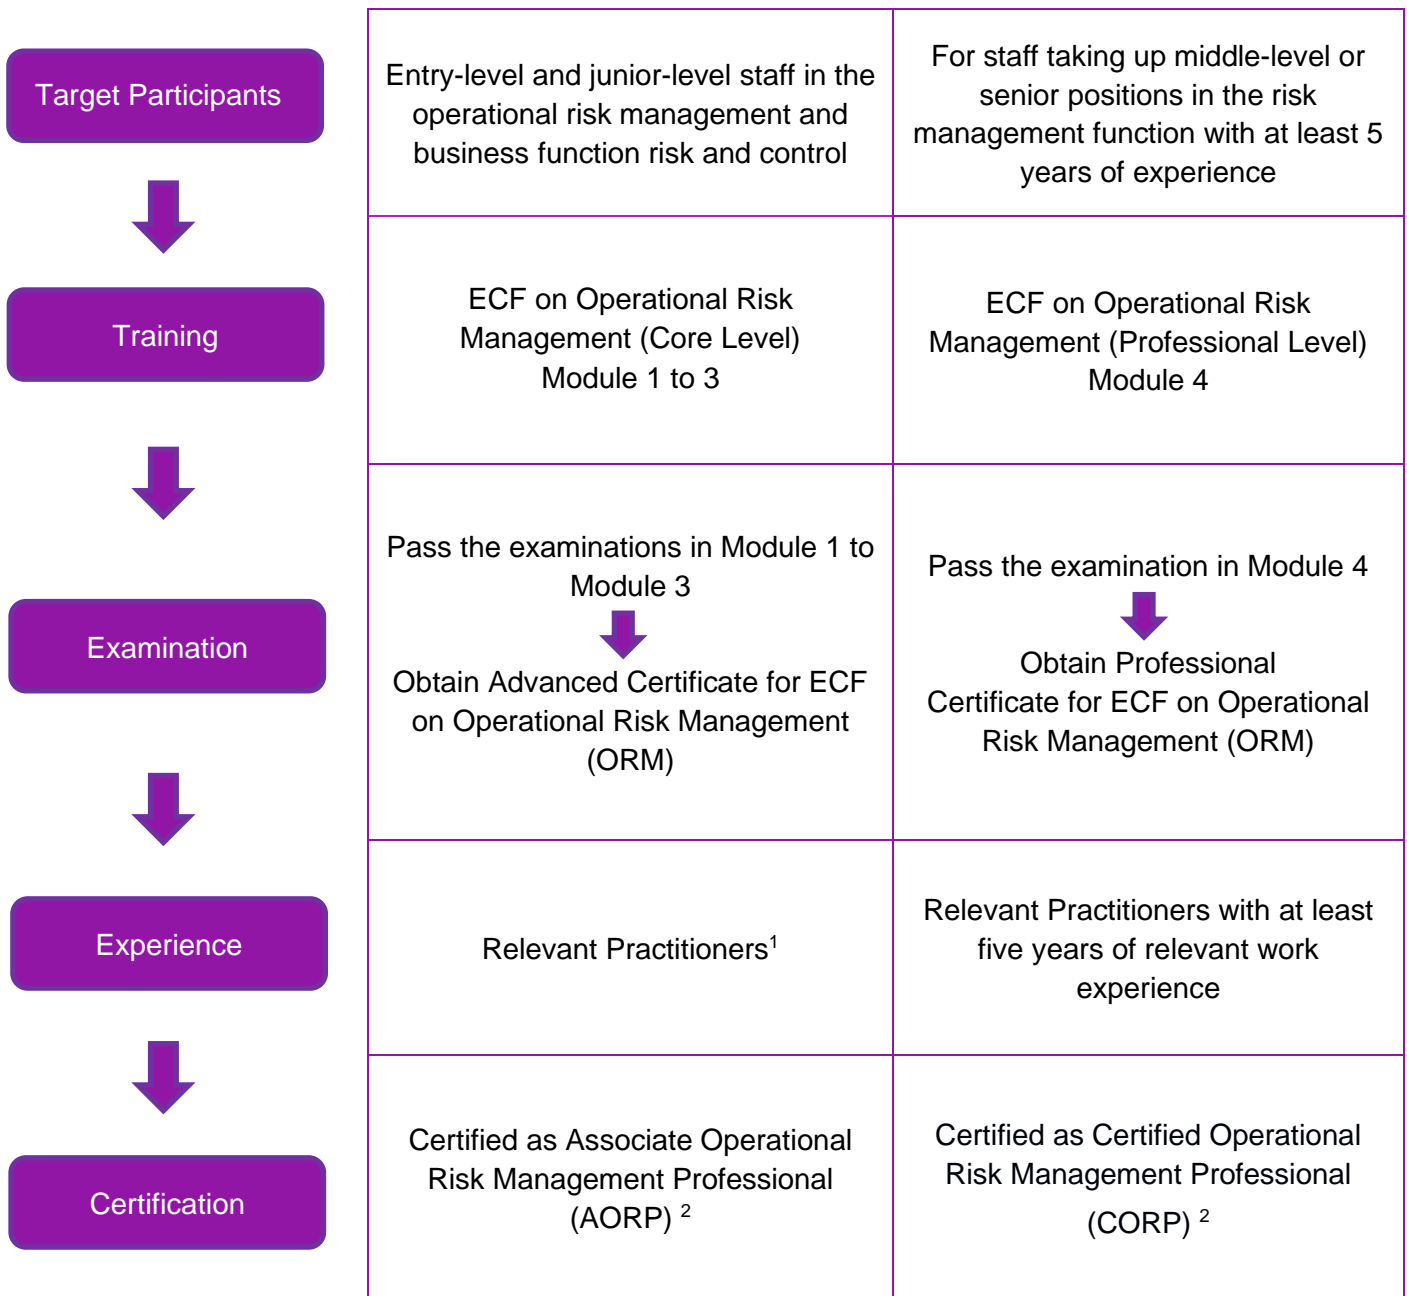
| | | |
|---|---|---|
| Target Participants | Entry-level and junior-level staff in the operational risk management and business function risk and control | For staff taking up middle-level or senior positions in the risk management function with at least 5 years of experience |
| Training | ECF on Operational Risk Management (Core Level) Module 1 to 3 | ECF on Operational Risk Management (Professional Level) Module 4 |
| Examination | Pass the examinations in Module 1 to Module 3<br>Obtain Advanced Certificate for ECF on Operational Risk Management (ORM) | Pass the examination in Module 4<br>Obtain Professional Certificate for ECF on Operational Risk Management (ORM) |
| Experience | Relevant Practitioners$^1$ | Relevant Practitioners with at least five years of relevant work experience |
| Certification | Certified as Associate Operational Risk Management Professional (AORP) $^2$ | Certified as Certified Operational Risk Management Professional (CORP) $^2$ |